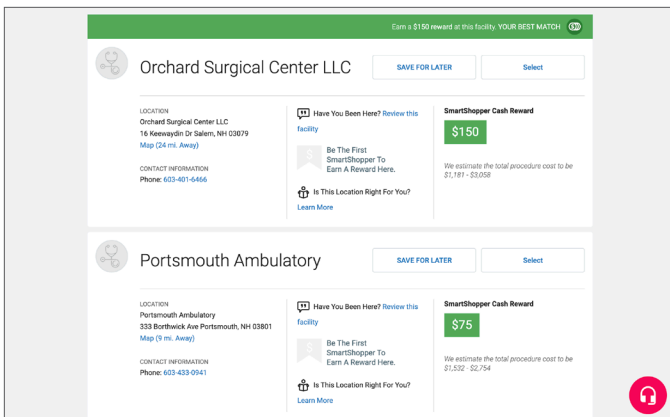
Earn a $150 reward at this facility. YOUR BEST MATCH

Orchard Surgical Center LLC

SAVE FOR LATER

Select

LOCATION
Orchard Surgical Center LLC
16 Keewaydin Dr Salem, NH 03079
Map (24 mi. Away)

CONTACT INFORMATION
Phone: 603-401-6466

Have You Been Here? Review this facility

Be The First SmartShopper To Earn A Reward Here.

Is This Location Right For You?
Learn More

SmartShopper Cash Reward

$150

We estimate the total procedure cost to be $1,181 - $3,058

Portsmouth Ambulatory

SAVE FOR LATER

Select

LOCATION
Portsmouth Ambulatory
333 Borthwick Ave Portsmouth, NH 03801
Map (9 mi. Away)

CONTACT INFORMATION
Phone: 603-433-0941

Have You Been Here? Review this facility

Be The First SmartShopper To Earn A Reward Here.

Is This Location Right For You?
Learn More

SmartShopper Cash Reward

$75

We estimate the total procedure cost to be $1,532 - $2,754